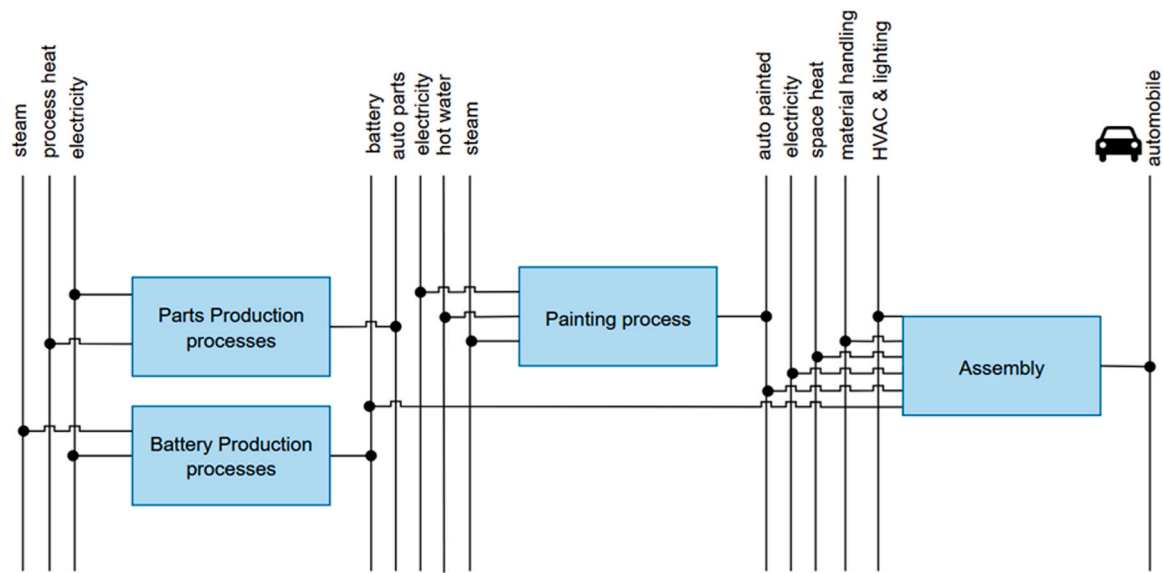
steam
process heat
electricity

battery
auto parts
electricity
hot water
steam

auto painted
electricity
space heat
material handling
HVAC & lighting

automobile

Parts Production processes

Battery Production processes

Painting process

Assembly